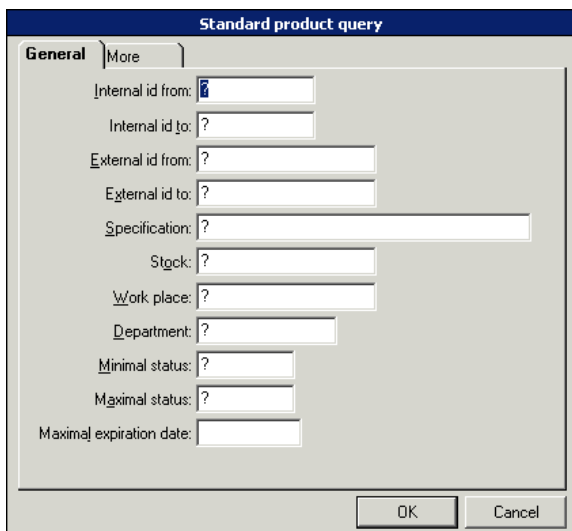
Standard product query

General | More

Internal id from: ?

Internal id to: ?

External id from: ?

External id to: ?

Specification: ?

Stock: ?

Work place: ?

Department: ?

Minimal status: ?

Maximal status: ?

Maximal expiration date:

OK | Cancel